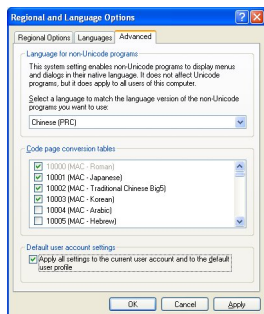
Regional and Language Options

Regional Options | Languages | Advanced

Language for non-Unicode programs

This system setting enables non-Unicode programs to display menus and dialogs in their native language. It does not affect Unicode programs, but it does apply to all users of this computer.

Select a language to match the language version of the non-Unicode programs you want to use:

Chinese (PRC)

Code page conversion tables

10000 (MAC - Roman)
10001 (MAC - Japanese)
10002 (MAC - Traditional Chinese Big5)
10003 (MAC - Korean)
10004 (MAC - Arabic)
10005 (MAC - Hebrew)

Default user account settings

Apply all settings to the current user account and to the default user profile

OK | Cancel | Apply